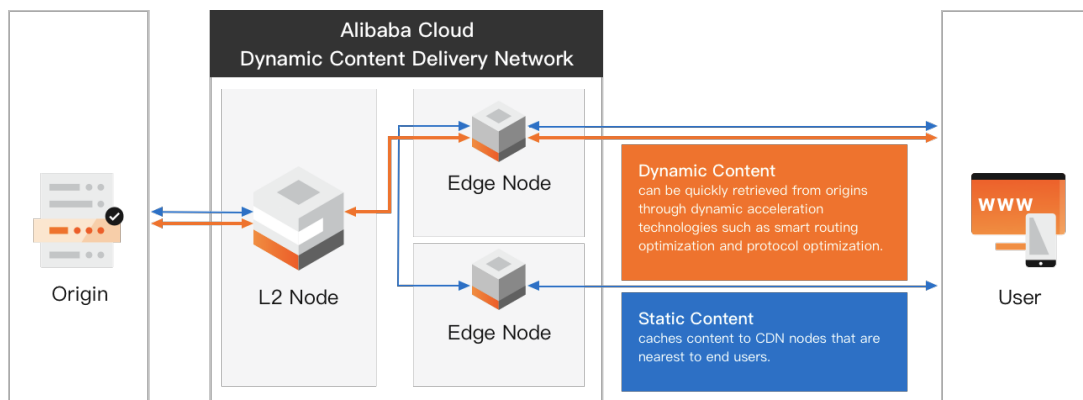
Alibaba Cloud
Dynamic Content Delivery Network

Origin

L2 Node

Edge Node

Edge Node

Dynamic Content
can be quickly retrieved from origins through dynamic acceleration technologies such as smart routing optimization and protocol optimization.

Static Content
caches content to CDN nodes that are nearest to end users.

WWW

User